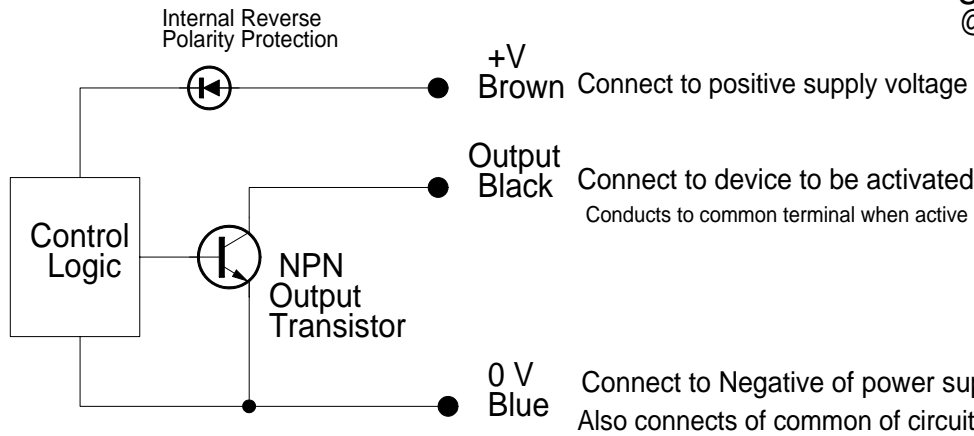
Internal Reverse Polarity Protection

+V
Brown Connect to positive supply voltage

Output
Black Connect to device to be activated
Conducts to common terminal when active

Control Logic

NPN Output Transistor

0 V
Blue Connect to Negative of power sup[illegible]
Also connects of common of circuit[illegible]

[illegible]
@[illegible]